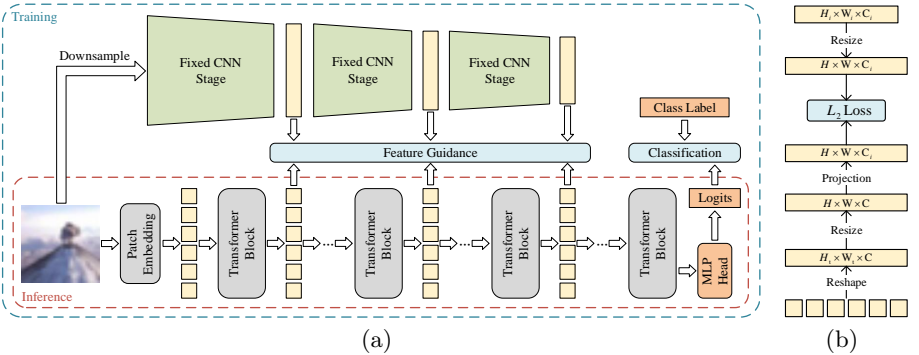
Training

Downsample

Fixed CNN Stage

Fixed CNN Stage

Fixed CNN Stage

Class Label

Feature Guidance

Classification

Logits

Patch Embedding

Transformer Block

Transformer Block

Transformer Block

Transformer Block

MLP Head

Inference

(a)

$H_i \times W_i \times C_i$

Resize

$H \times W \times C_i$

$L_2$ Loss

$H \times W \times C_i$

Projection

$H \times W \times C$

Resize

$H_t \times W_t \times C$

Reshape

(b)